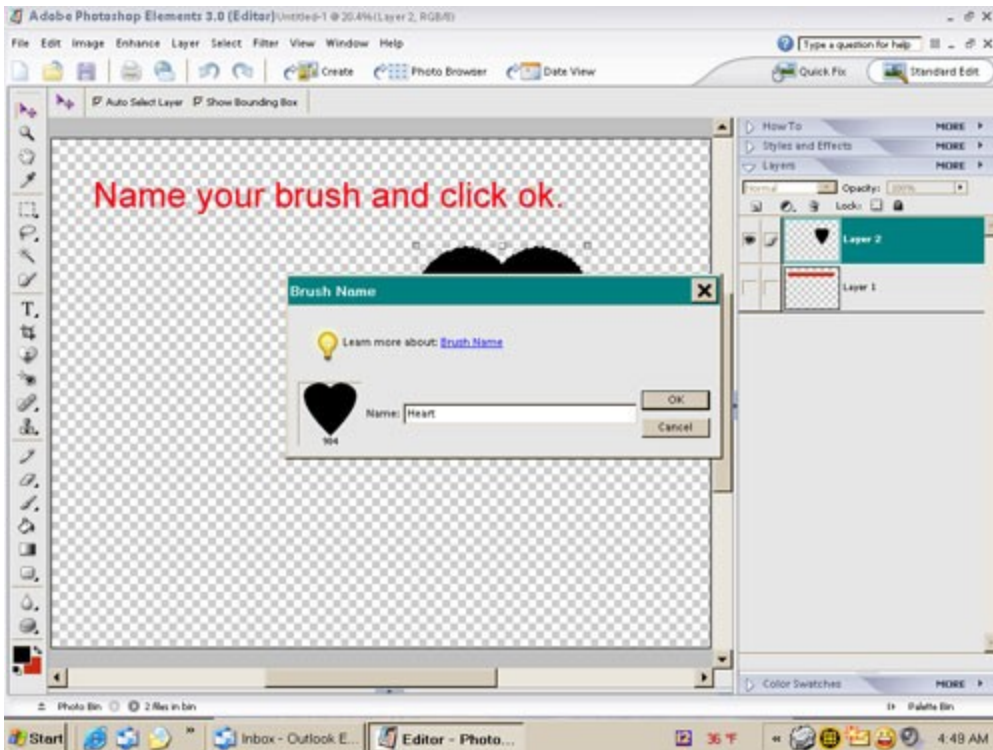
Adobe Photoshop Elements 3.0 (Editor) Untitled-1 @ 20.4% (Layer 2, RGB/8)

File Edit Image Enhance Layer Select Filter View Window Help

Type a question for help

Create Photo Browser Date View

Quick Fix Standard Edit

Auto Select Layer Show Bounding Box

Name your brush and click ok.

Brush Name

Learn more about: Brush Name

904

Name: Heart

OK

Cancel

How To MORE

Styles and Effects MORE

Layers MORE

Normal Opacity: 100%

Lock:

Layer 2

Layer 1

Color Swatches MORE

Photo Bin 2 files in bin

Palette Bin

Start Inbox - Outlook E... Editor - Photo... 36 °F 4:49 AM